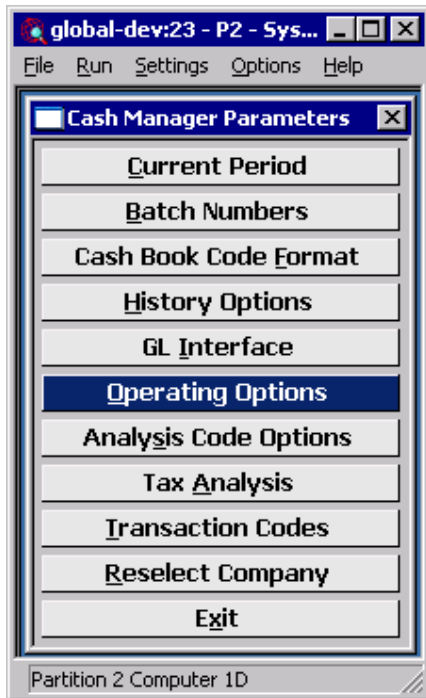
global-dev:23 - P2 - Sys...

File Run Settings Options Help

Cash Manager Parameters

Current Period

Batch Numbers

Cash Book Code Format

History Options

GL Interface

Operating Options

Analysis Code Options

Tax Analysis

Transaction Codes

Reselect Company

Exit

Partition 2 Computer 1D